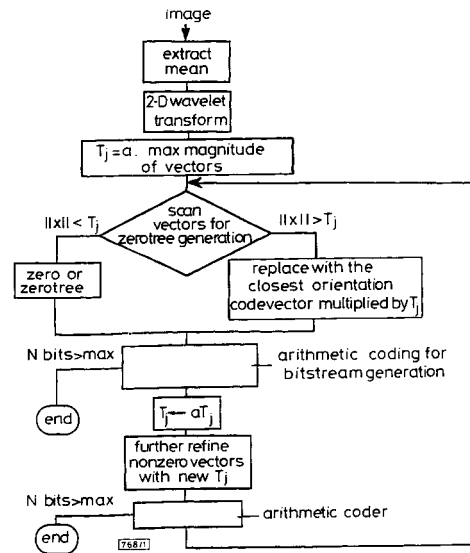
image

extract mean

2-D wavelet transform

$T_j = a.$ max magnitude of vectors

$||x|| < T_j$

scan vectors for zerotree generation

$||x|| > T_j$

zero or zerotree

replace with the closest orientation codevector multiplied by $T_j$

N bits>max

arithmetic coding for bitstream generation

end

$T_j \leftarrow aT_j$

further refine nonzero vectors with new $T_j$

N bits>max

arithmetic coder

end

768/1